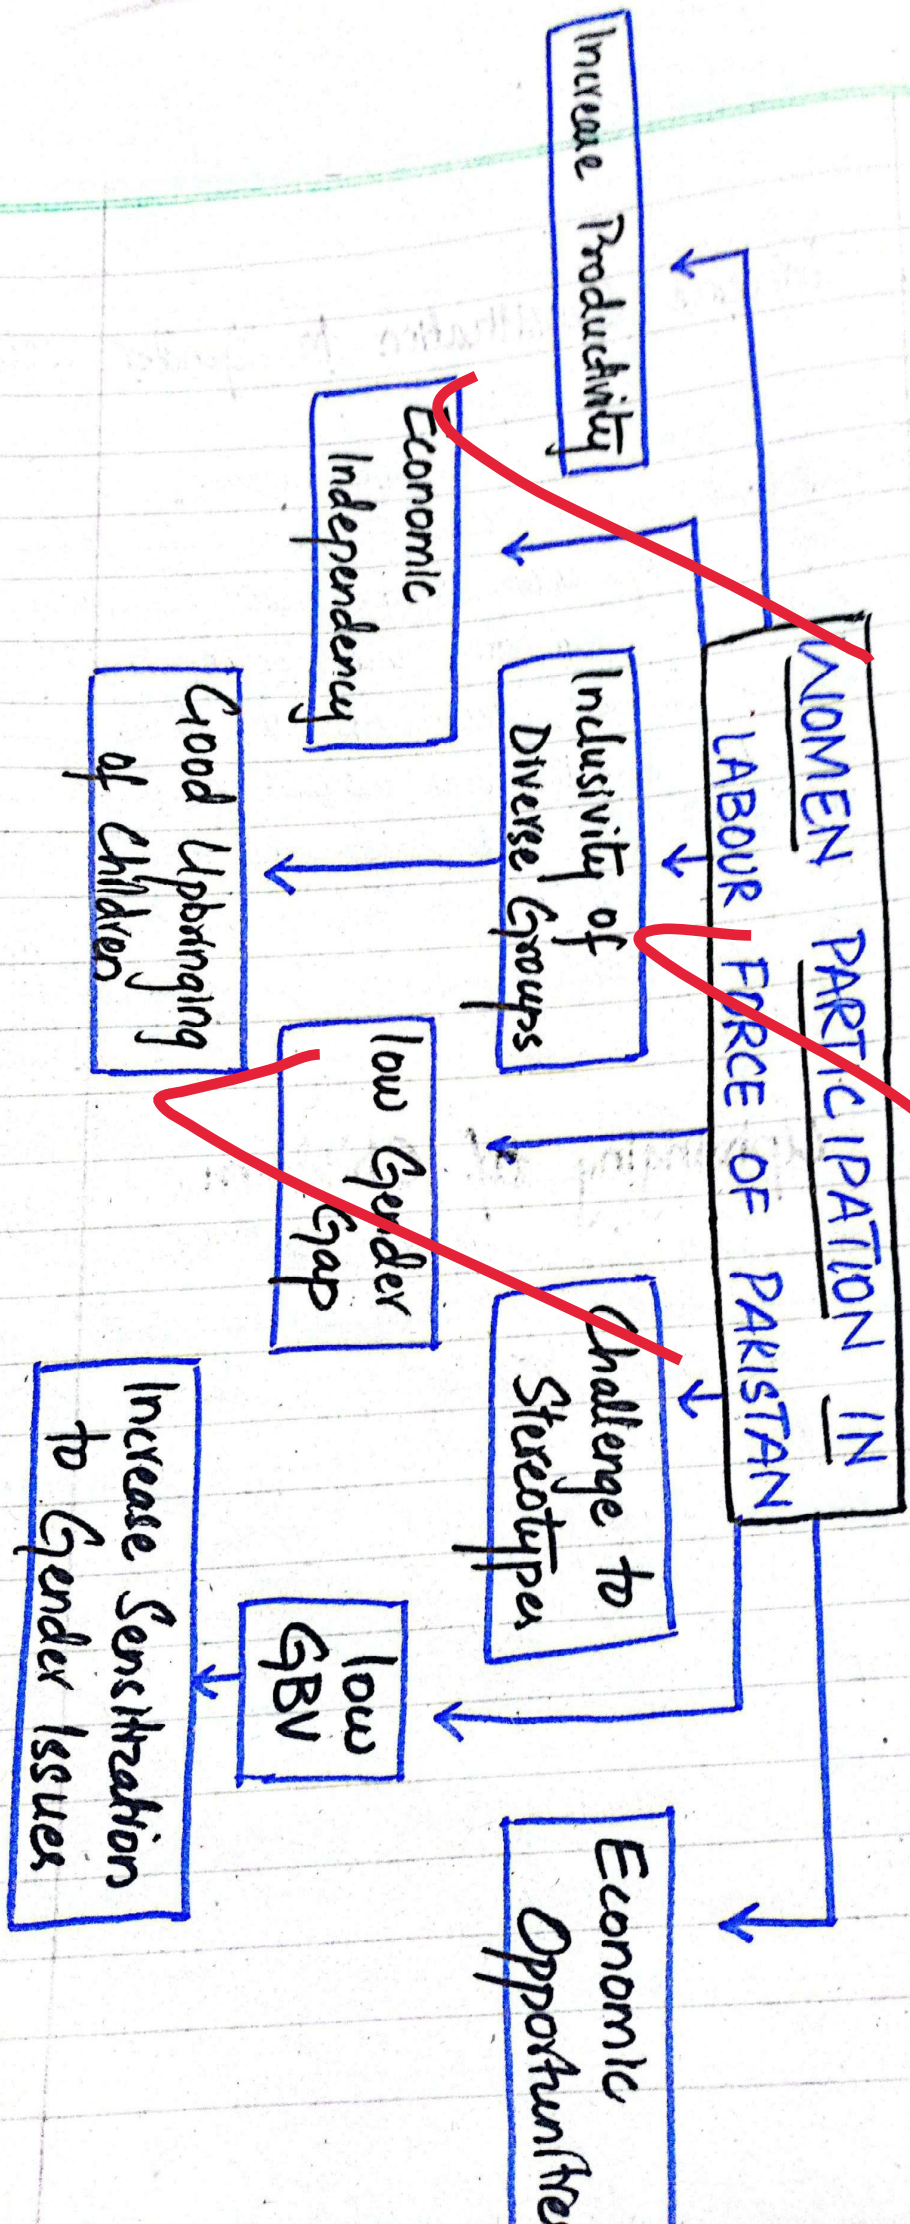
WOMEN PARTICIPATION IN LABOUR FORCE OF PAKISTAN

Increase Productivity

Economic Independency

Inclusivity of Diverse Groups

Good Upbringing of Children

low Gender Gap

Challenge to Stereotypes

low GBV

Increase Sensitization to Gender Issues

Economic Opportunitie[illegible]